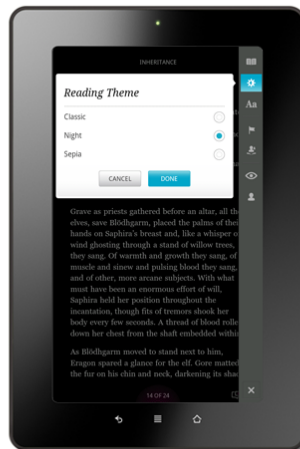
INHERITANCE

Reading Theme

Classic

Night

Sepia

CANCEL

DONE

Aa

Grave as priests gathered before an altar, all the elves, save Blödhgarm, placed the palms of their hands on Saphira's breast and, like a whisper of wind ghosting through a stand of willow trees, they sang. Of warmth and growth they sang, of muscle and sinew and pulsing blood they sang, and of other, more arcane subjects. With what must have been an enormous effort of will, Saphira held her position throughout the incantation, though fits of tremors shook her body every few seconds. A thread of blood rolled down her chest from the shaft embedded within

As Blödhgarm moved to stand next to him, Eragon spared a glance for the elf. Gore matted the fur on his chin and neck, darkening its shade

14 OF 24